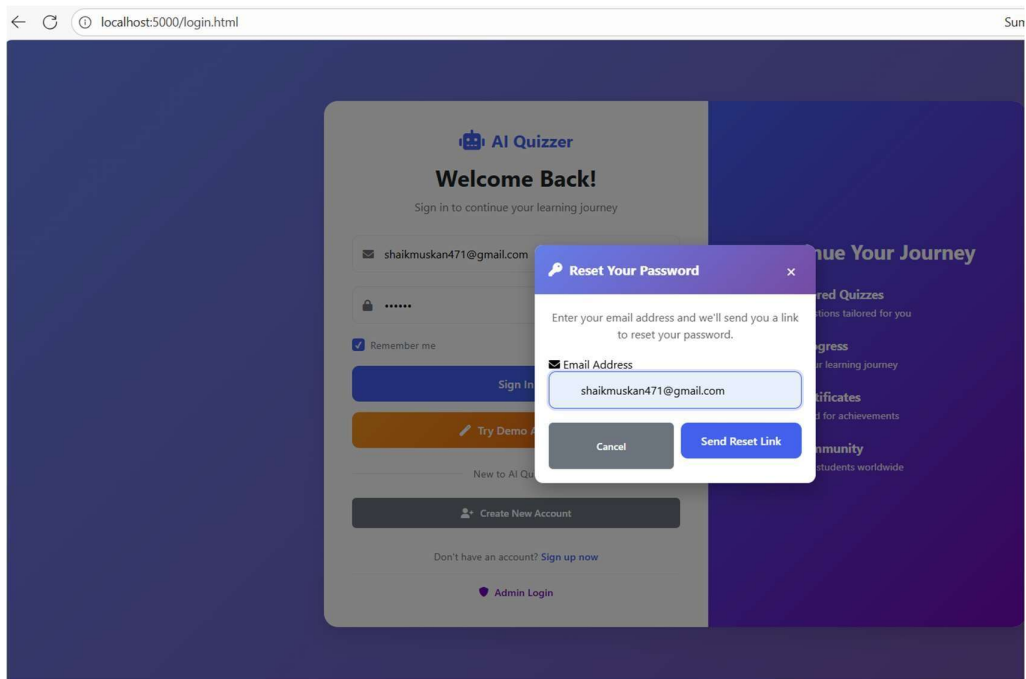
localhost:5000/login.html

Sun

AI Quizzer

Welcome Back!

Sign in to continue your learning journey

shaikmuskan471@gmail.com

••••••

Remember me

Sign In

Try Demo A

New to AI Qu

Create New Account

Don't have an account? Sign up now

Admin Login

nue Your Journey

red Quizzes
stions tailored for you

gress
r learning journey

tificates
d for achievements

nmunity
students worldwide

Reset Your Password

×

Enter your email address and we'll send you a link to reset your password.

Email Address

shaikmuskan471@gmail.com

Cancel

Send Reset Link